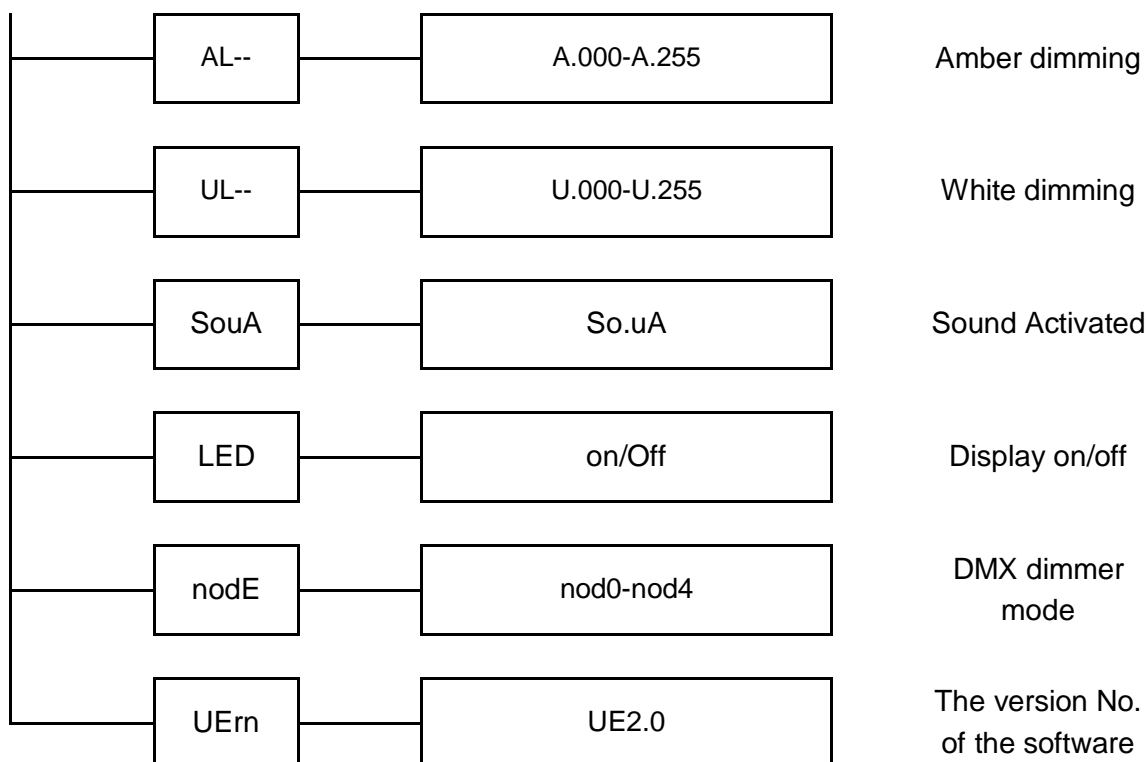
AL--

A.000-A.255

Amber dimming

UL--

U.000-U.255

White dimming

SouA

So.uA

Sound Activated

LED

on/Off

Display on/off

nodE

nod0-nod4

DMX dimmer mode

UErn

UE2.0

The version No. of the software